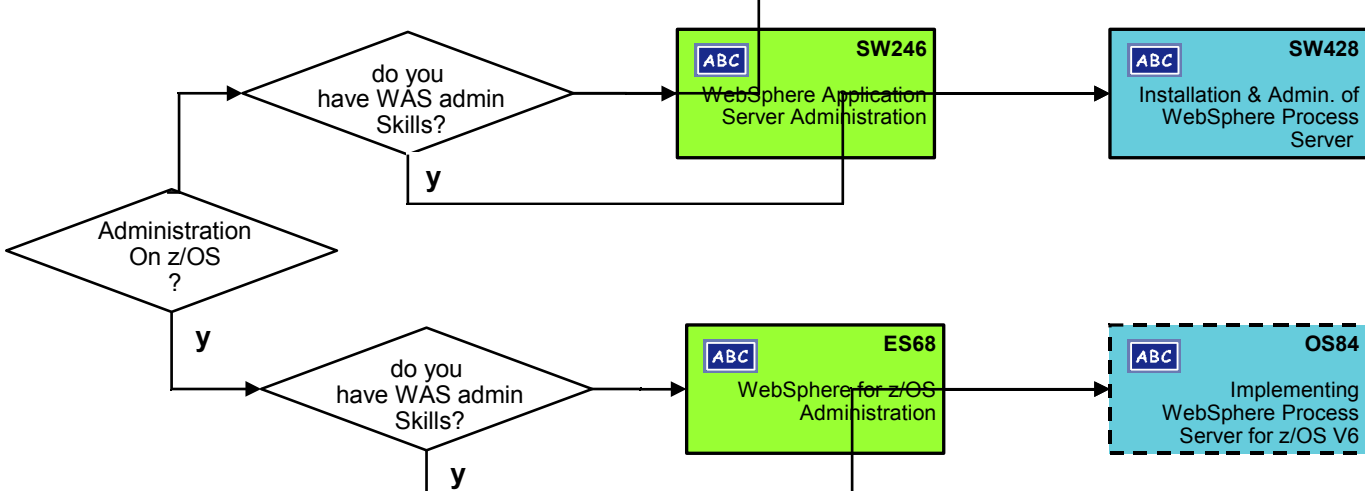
do you have WAS admin Skills?

y

ABC SW246
WebSphere Application Server Administration

ABC SW428
Installation & Admin. of WebSphere Process Server

Administration On z/OS ?

y

do you have WAS admin Skills?

y

ABC ES68
WebSphere for z/OS Administration

ABC OS84
Implementing WebSphere Process Server for z/OS V6